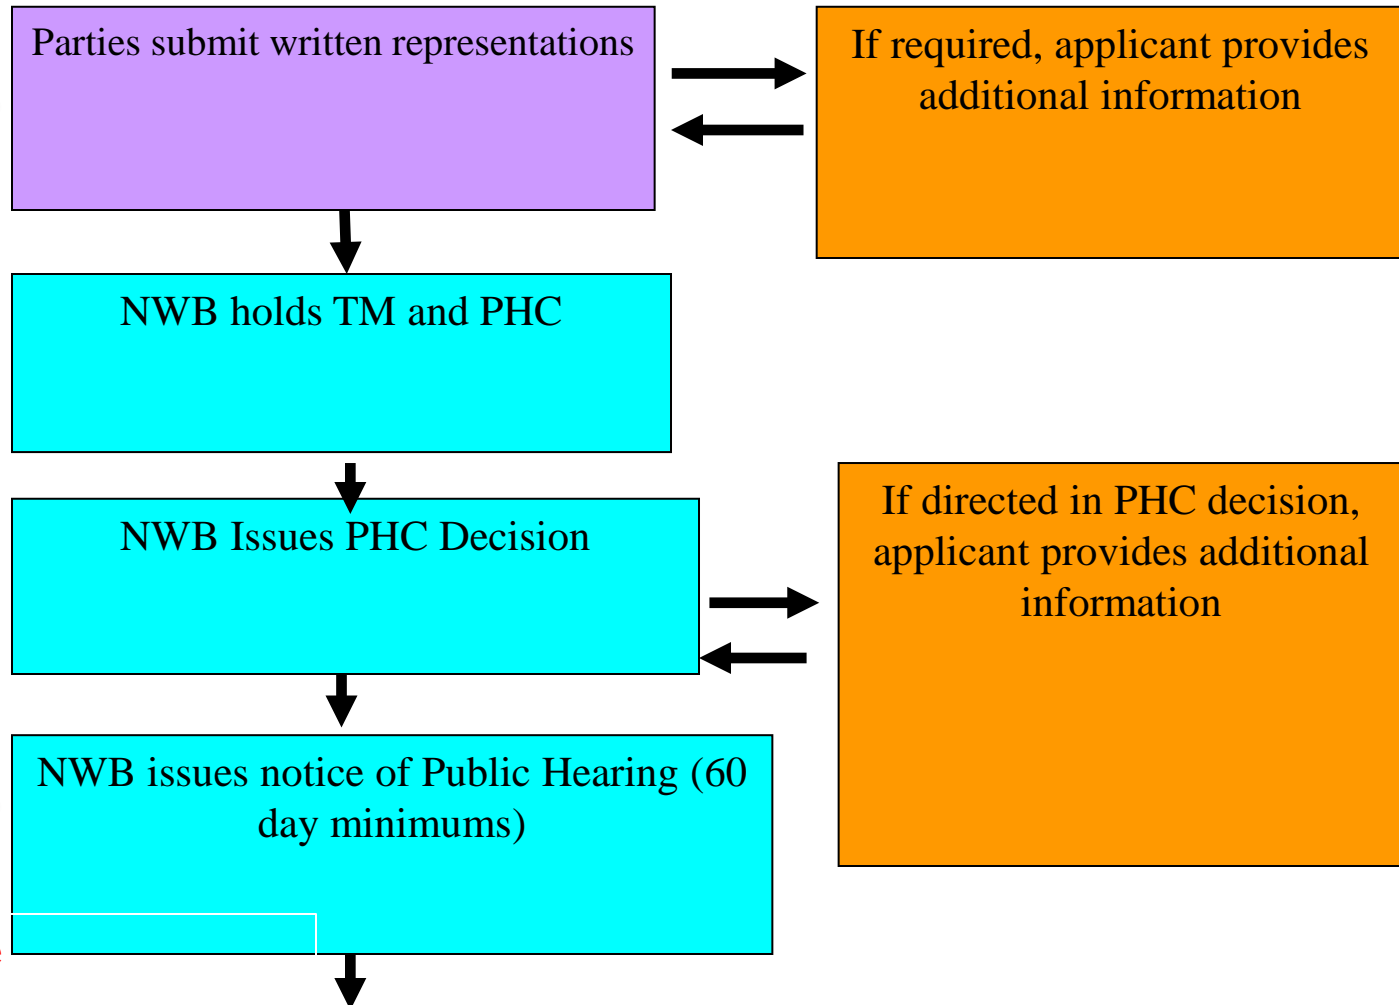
Parties submit written representations

If required, applicant provides additional information

NWB holds TM and PHC

NWB Issues PHC Decision

If directed in PHC decision, applicant provides additional information

NWB issues notice of Public Hearing (60 day minimums)